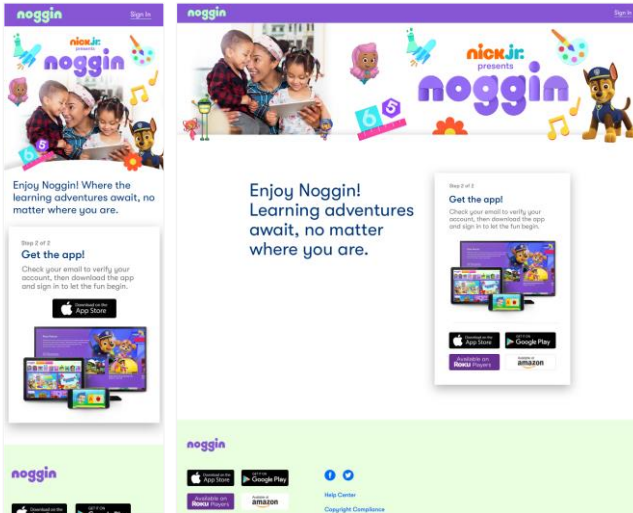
noggin
Sign In

nick jr. presents
noggin

Enjoy Noggin! Where the learning adventures await, no matter where you are.

Step 2 of 2
Get the app!
Check your email to verify your account, then download the app and sign in to let the fun begin.

Download on the App Store

noggin

Download on the
GET IT ON

noggin
Sign In

nick jr. presents
noggin

Enjoy Noggin! Learning adventures await, no matter where you are.

Step 2 of 2
Get the app!
Check your email to verify your account, then download the app and sign in to let the fun begin.

Download on the App Store
GET IT ON Google Play
Available on Roku Players
Available at amazon

noggin

Download on the App Store
GET IT ON Google Play
Available on Roku Players
Available at amazon

Help Center
Copyright Compliance